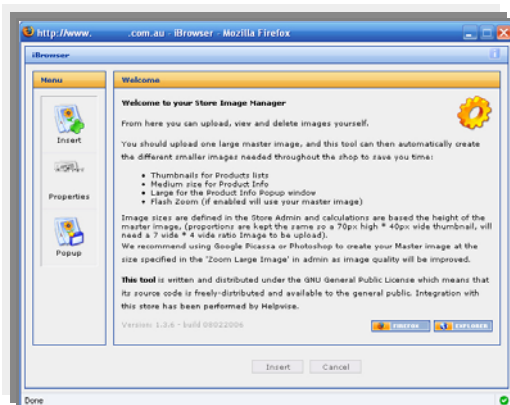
http://www.        .com.au - iBrowser - Mozilla Firefox

iBrowser

Menu

Insert

Properties

Popup

Welcome

Welcome to your Store Image Manager

From here you can upload, view and delete images yourself.

You should upload one large master image, and this tool can then automatically create the different smaller images needed throughout the shop to save you time:

- Thumbnails for Products lists
- Medium size for Product Info
- Large for the Product Info Popup window
- Flash Zoom (if enabled will use your master image)

Image sizes are defined in the Store Admin and calculations are based the height of the master image. (proportions are kept the same so a 70px high * 40px vide thumbnail, will need a 7 wide * 4 wide ratio Image to be upload).
We recommend using Google Picassa or Photoshop to create your Master image at the size specified in the 'Zoom Large Image' in admin as image quality will be improved.

This tool is written and distributed under the GNU General Public License which means that its source code is freely-distributed and available to the general public. Integration with this store has been performed by Helpwise.

Version: 1.3.6 - build 08022006

FIREFOX EXPLORER

Insert Cancel

Done